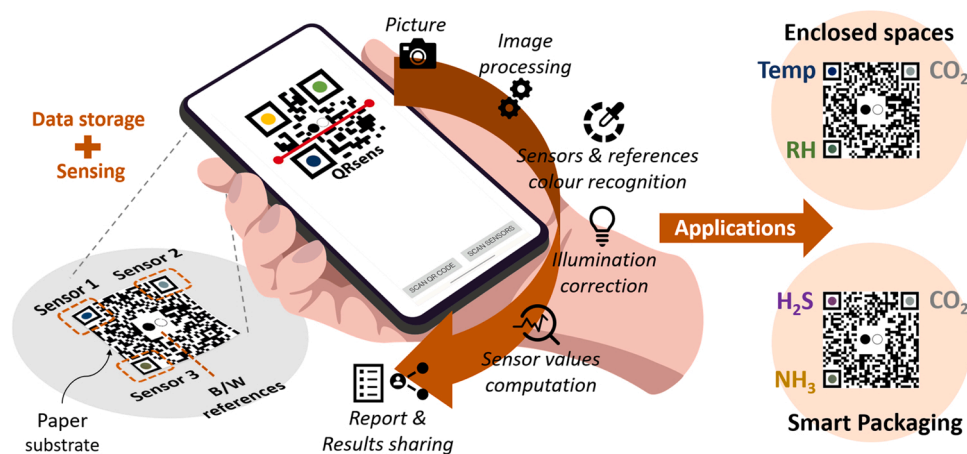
Data storage
+
Sensing

QRsens

SCAN QR CODE
SCAN SENSORS

Sensor 1
Sensor 2
Sensor 3
B/W references
Paper substrate

Picture
Image processing
Sensors & references colour recognition
Illumination correction
Sensor values computation
Report & Results sharing

Applications

Enclosed spaces
Temp
$CO_2$
RH

$H_2S$
$CO_2$
$NH_3$
Smart Packaging